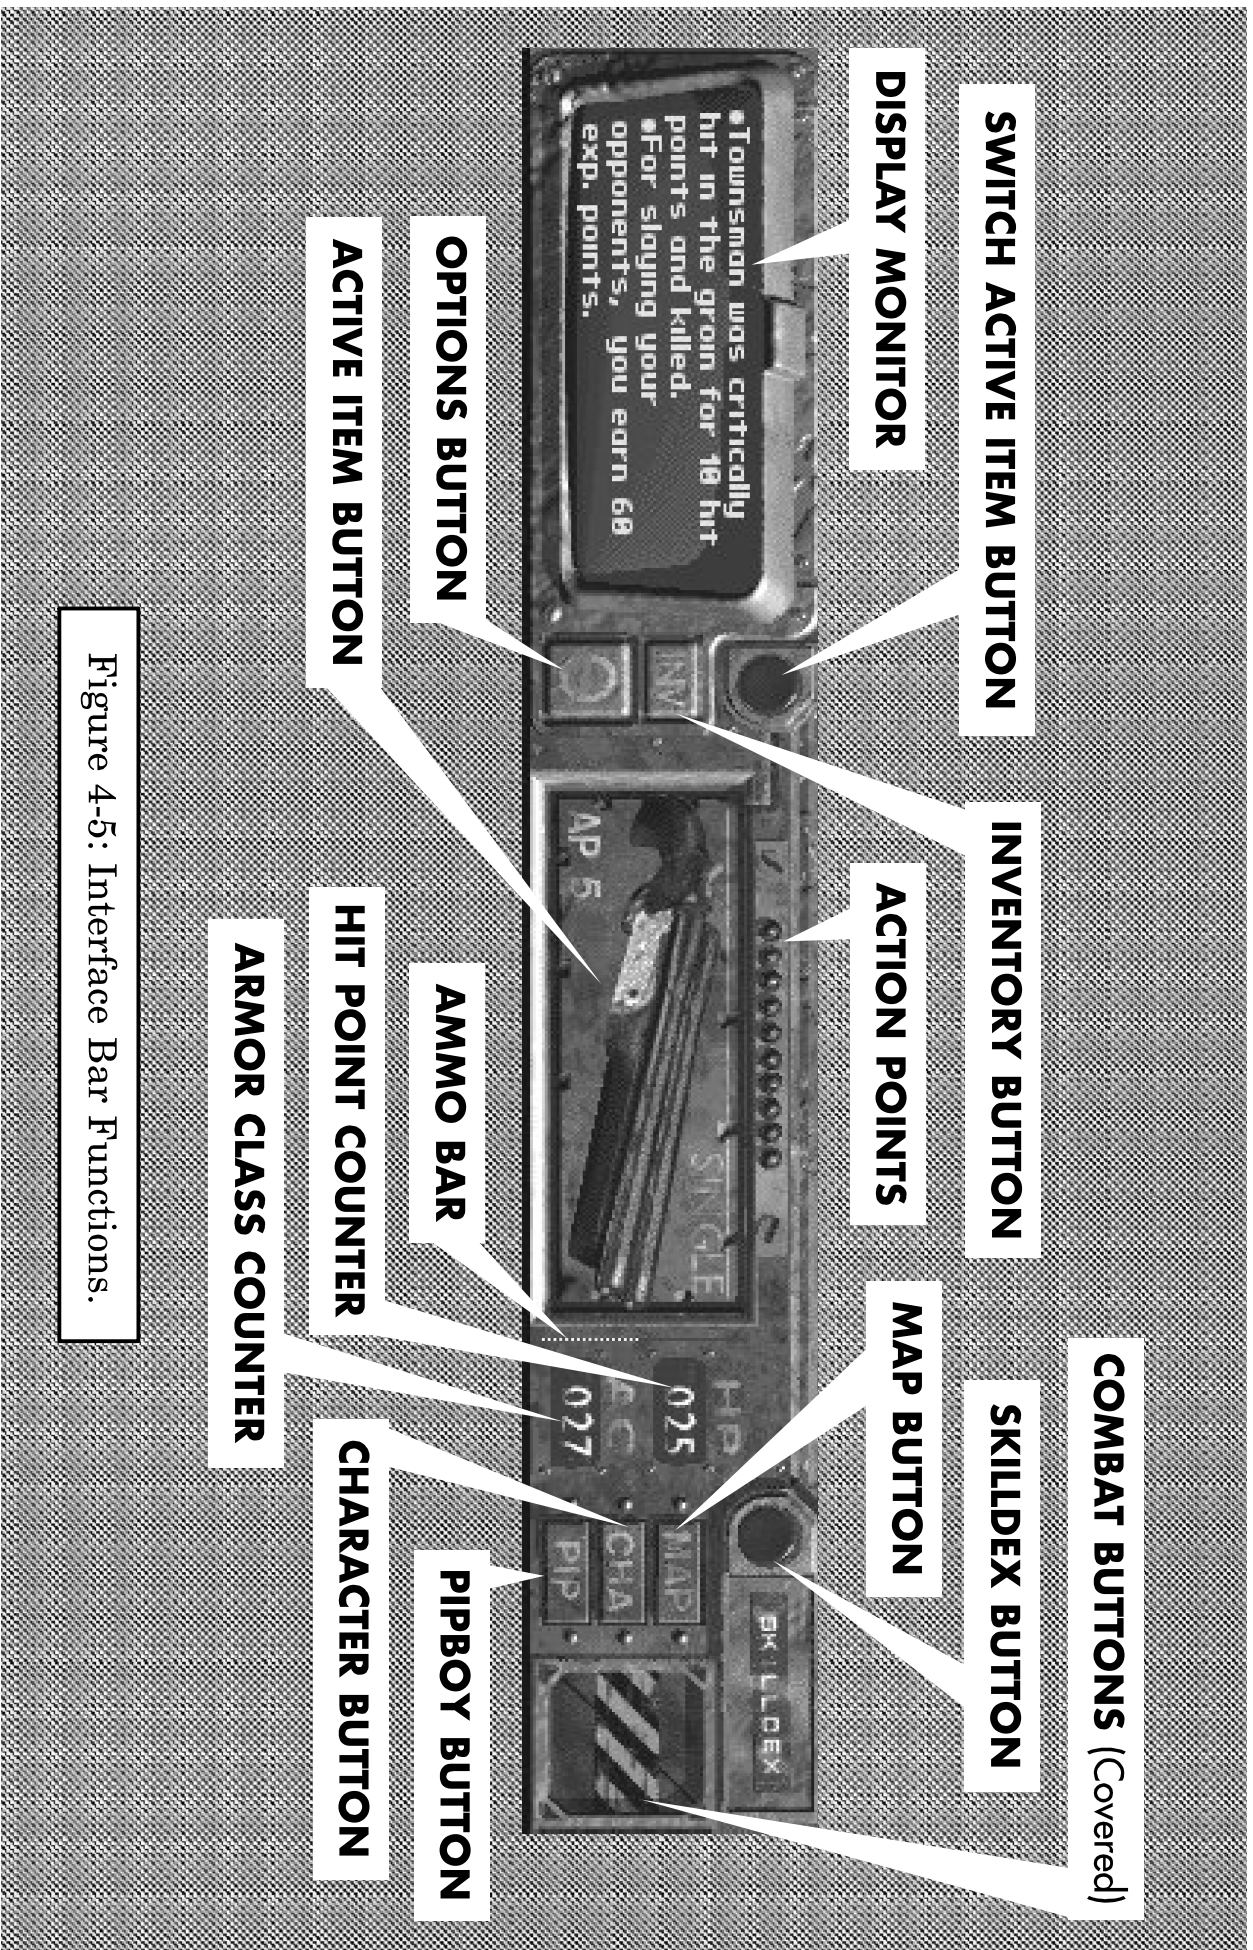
SWITCH ACTIVE ITEM BUTTON

DISPLAY MONITOR

OPTIONS BUTTON

ACTIVE ITEM BUTTON

INVENTORY BUTTON

ACTION POINTS

AMMO BAR

HIT POINT COUNTER

ARMOR CLASS COUNTER

MAP BUTTON

SKILLDEX BUTTON

COMBAT BUTTONS (Covered)

CHARACTER BUTTON

PIPBOY BUTTON

•Townsman was critically hit in the groin for 10 hit points and killed.
•For slaying your opponents, you earn 60 exp. points.

INV

AP 5

SINGLE

HP 025

AC 027

MAP

CHA

PIP

SKILLDEX

Figure 4-5: Interface Bar Functions.